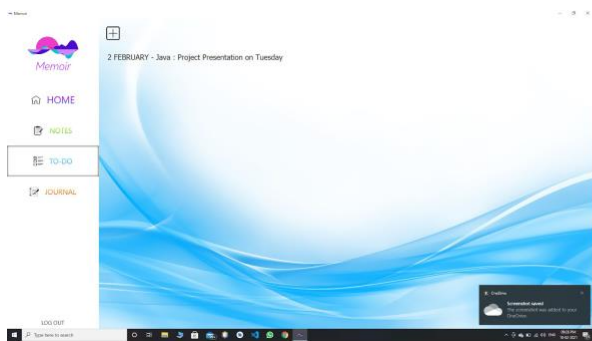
Memoir

Memoir

HOME

NOTES

TO-DO

JOURNAL

LOG OUT

+

2 FEBRUARY - Java : Project Presentation on Tuesday

OneDrive

Screenshot saved

The screenshot was added to your OneDrive.

Type here to search

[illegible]